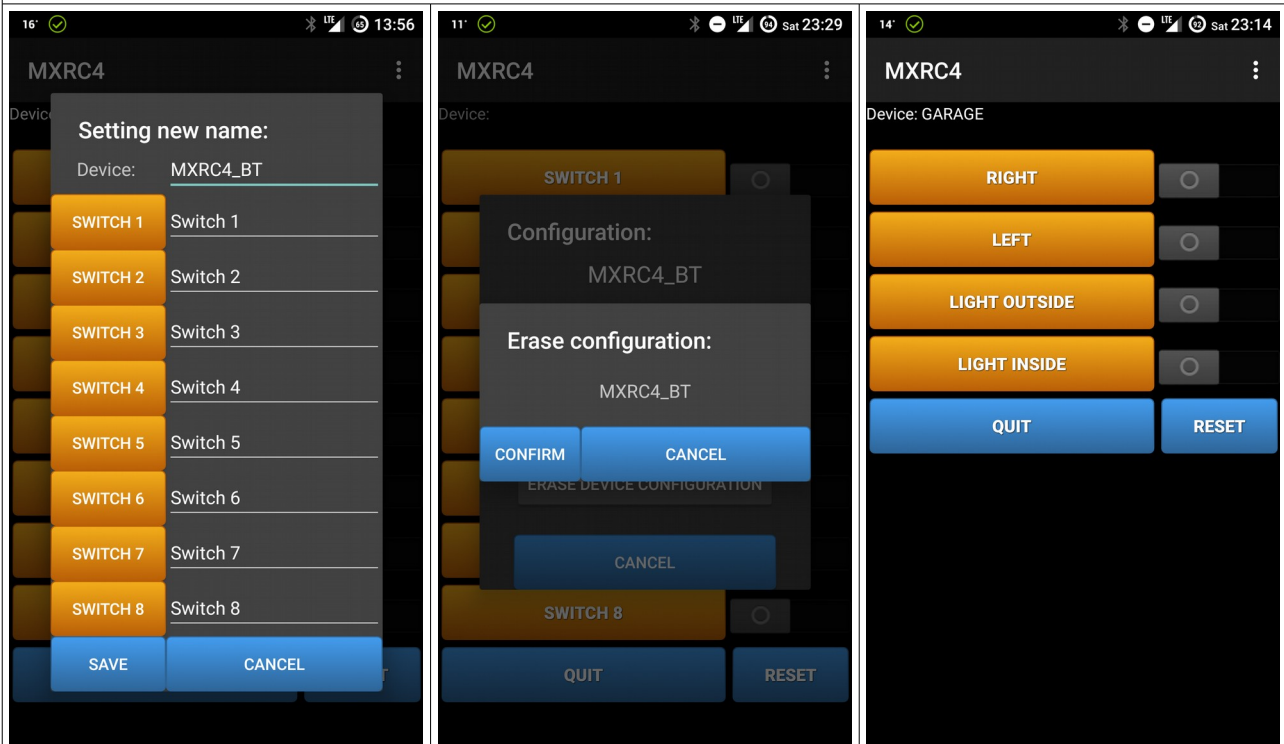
16° LTE 65 13:56

MXRC4

Devic

Setting new name:

Device: MXRC4_BT

SWITCH 1 Switch 1

SWITCH 2 Switch 2

SWITCH 3 Switch 3

SWITCH 4 Switch 4

SWITCH 5 Switch 5

SWITCH 6 Switch 6

SWITCH 7 Switch 7

SWITCH 8 Switch 8

SAVE

CANCEL

T

11° LTE 94 Sat 23:29

MXRC4

Device:

SWITCH 1

Configuration:

MXRC4_BT

Erase configuration:

MXRC4_BT

CONFIRM

CANCEL

ERASE DEVICE CONFIGURATION

CANCEL

SWITCH 8

QUIT

RESET

14° LTE 92 Sat 23:14

MXRC4

Device: GARAGE

RIGHT

LEFT

LIGHT OUTSIDE

LIGHT INSIDE

QUIT

RESET